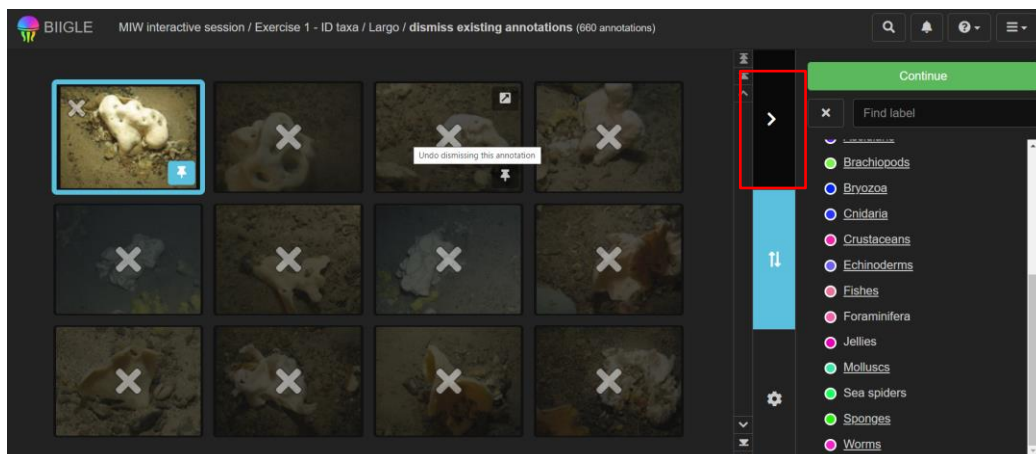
BIIGLE MIW interactive session / Exercise 1 - ID taxa / Largo / **dismiss existing annotations** (660 annotations)

Undo dismissing this annotation

Continue

Find label

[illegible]
Brachiopods
Bryozoa
Cnidaria
Crustaceans
Echinoderms
Fishes
Foraminifera
Jellies
Molluscs
Sea spiders
Sponges
Worms